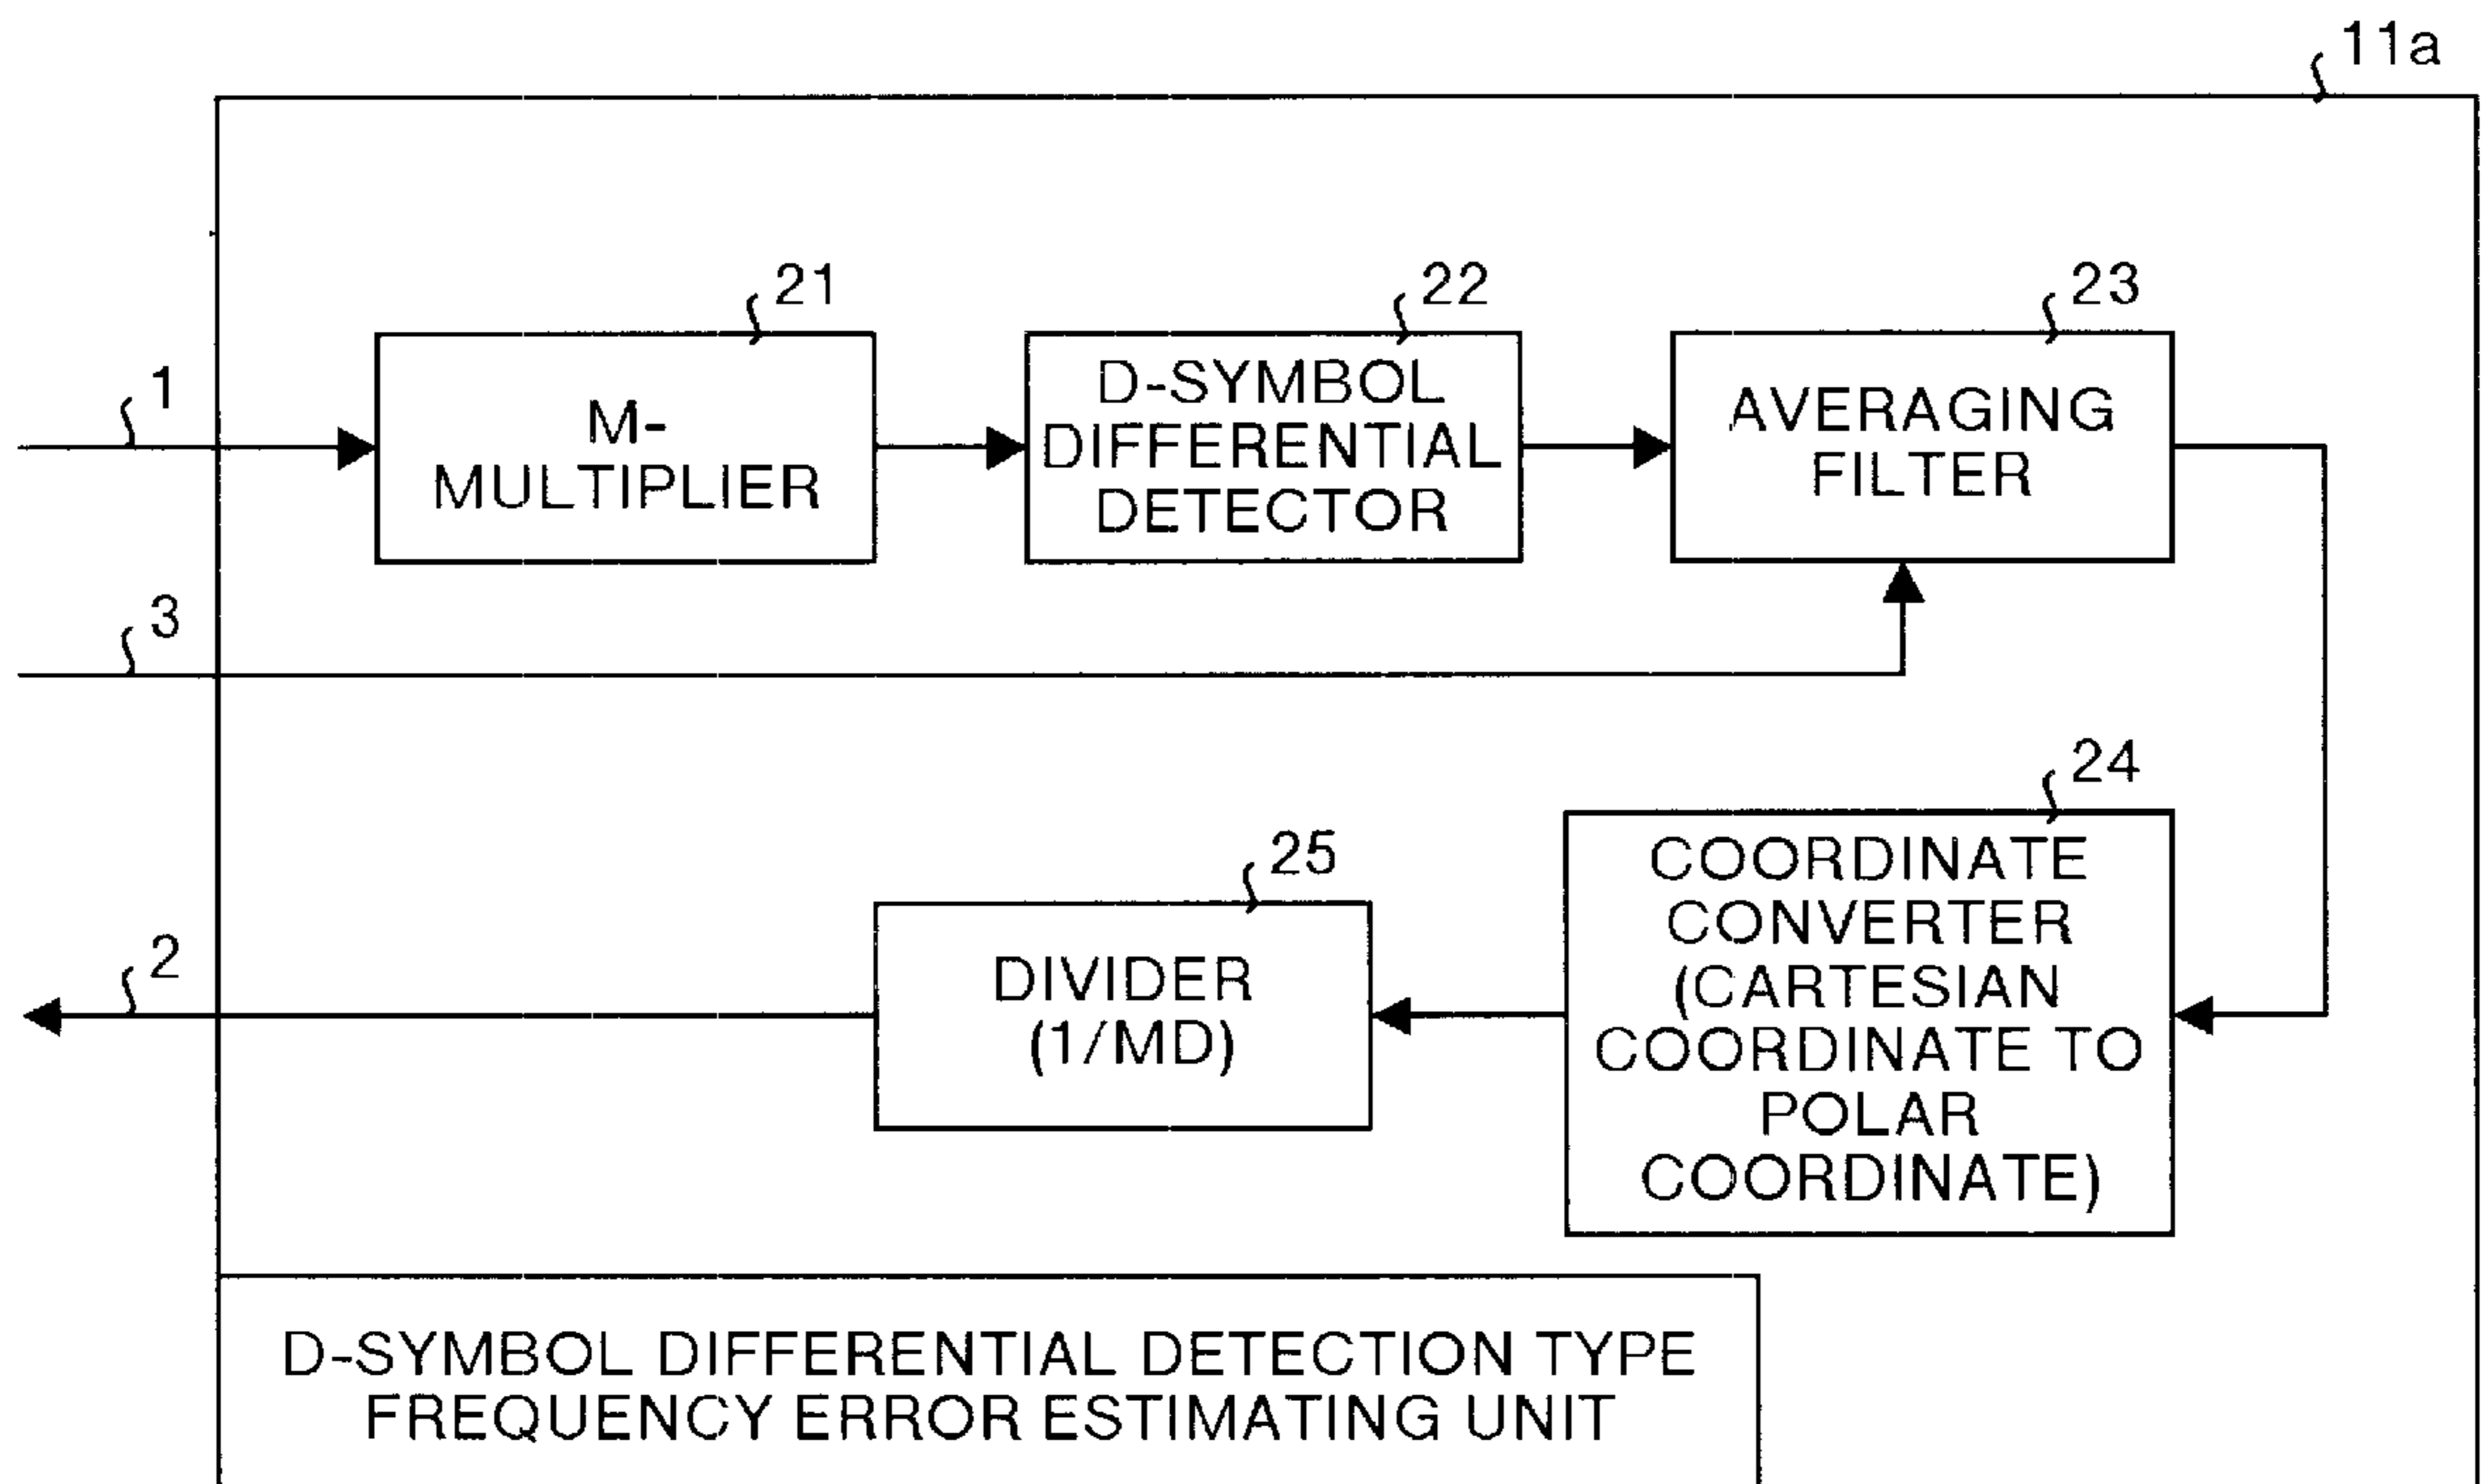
11a

21
M-MULTIPLIER

22
D-SYMBOL DIFFERENTIAL DETECTOR

23
AVERAGING FILTER

1

3

24
COORDINATE CONVERTER (CARTESIAN COORDINATE TO POLAR COORDINATE)

25
DIVIDER (1/MD)

2

D-SYMBOL DIFFERENTIAL DETECTION TYPE FREQUENCY ERROR ESTIMATING UNIT